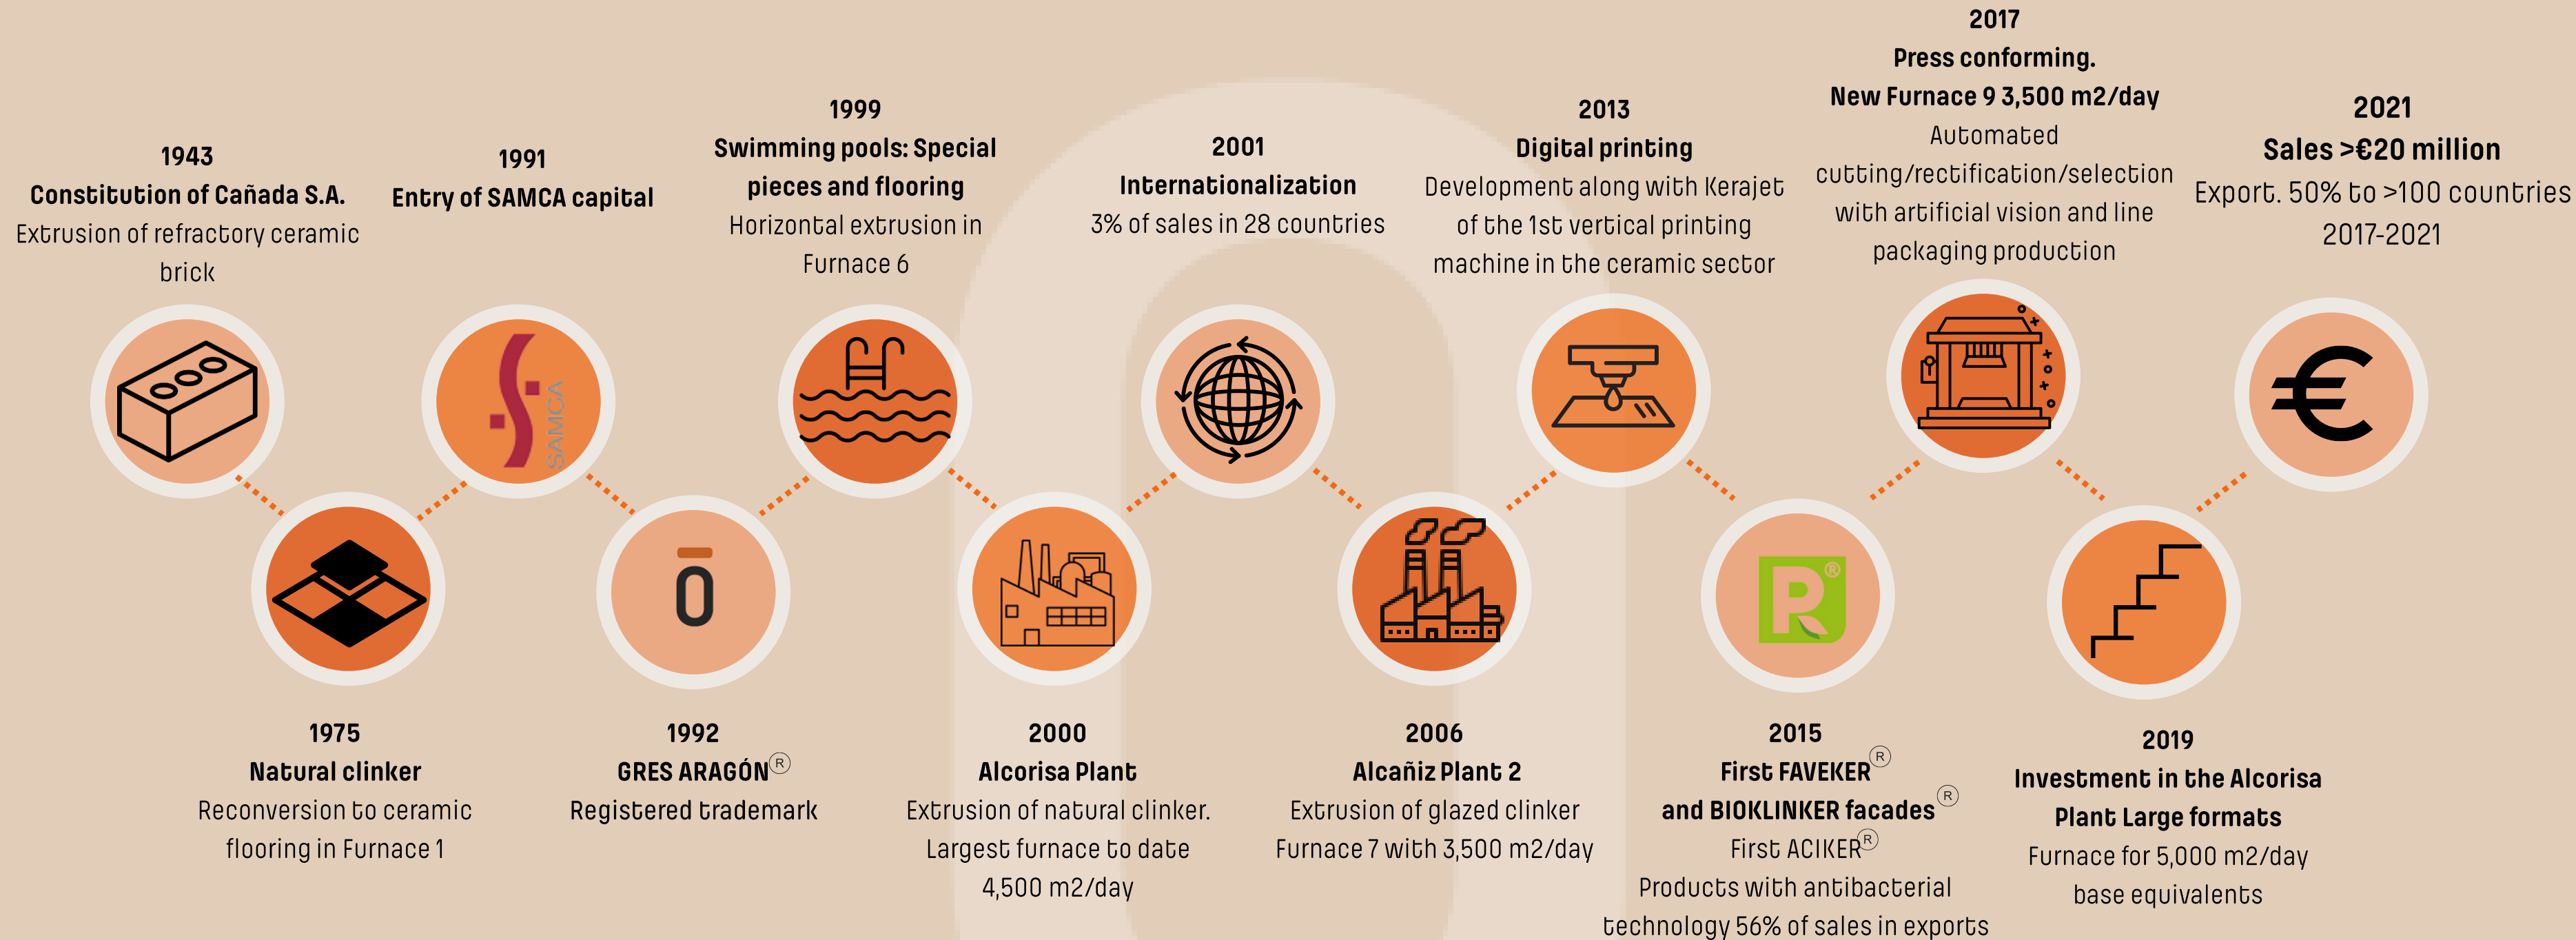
1943
Constitution of Cañada S.A.
Extrusion of refractory ceramic brick

1991
Entry of SAMCA capital

1999
Swimming pools: Special pieces and flooring
Horizontal extrusion in Furnace 6

2001
Internationalization
3% of sales in 28 countries

2013
Digital printing
Development along with Kerajet of the 1st vertical printing machine in the ceramic sector

2017
Press conforming.
New Furnace 9 3,500 m2/day
Automated cutting/rectification/selection with artificial vision and line packaging production

2021
Sales >€20 million
Export. 50% to >100 countries 2017-2021

SAMCA

1975
Natural clinker
Reconversion to ceramic flooring in Furnace 1

1992
GRES ARAGÓN®
Registered trademark

2000
Alcorisa Plant
Extrusion of natural clinker. Largest furnace to date 4,500 m2/day

2006
Alcañiz Plant 2
Extrusion of glazed clinker Furnace 7 with 3,500 m2/day

2015
First FAVEKER®
and BIOKLINKER facades®
First ACIKER®
Products with antibacterial technology 56% of sales in exports

2019
Investment in the Alcorisa Plant Large formats
Furnace for 5,000 m2/day base equivalents